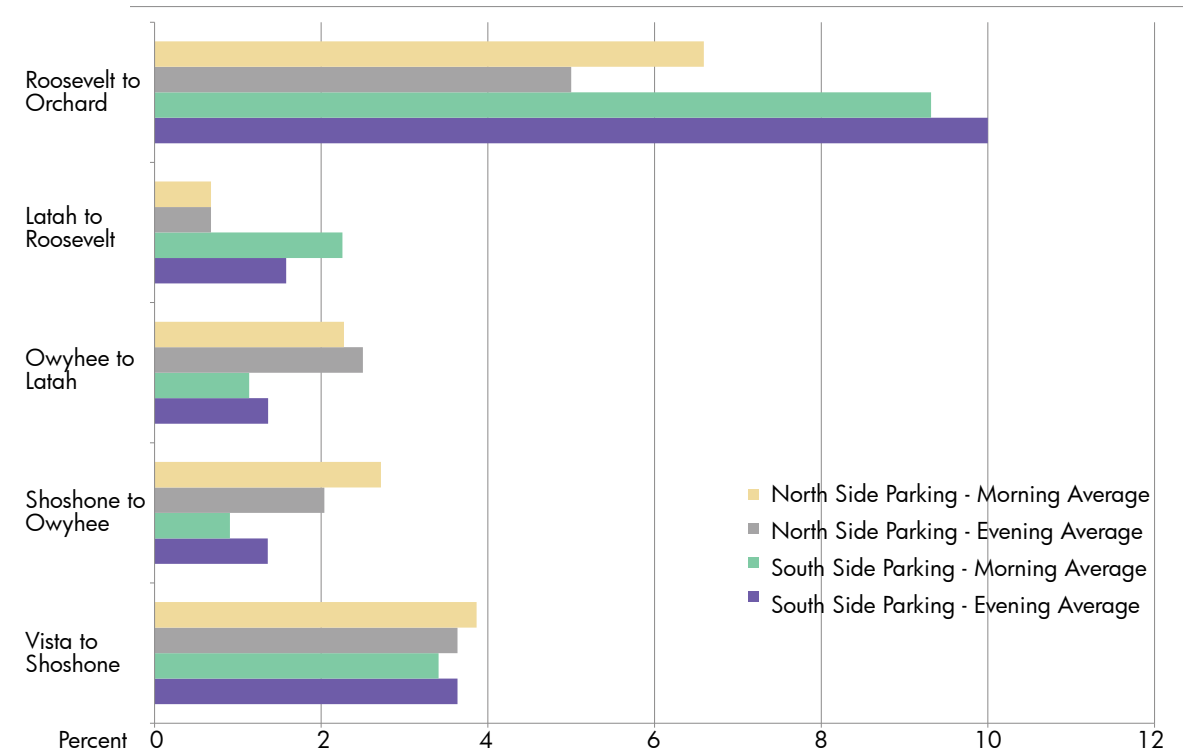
Roosevelt to Orchard

Latah to Roosevelt

Owyhee to Latah

Shoshone to Owyhee

Vista to Shoshone

North Side Parking - Morning Average
North Side Parking - Evening Average
South Side Parking - Morning Average
South Side Parking - Evening Average

Percent 0 2 4 6 8 10 12